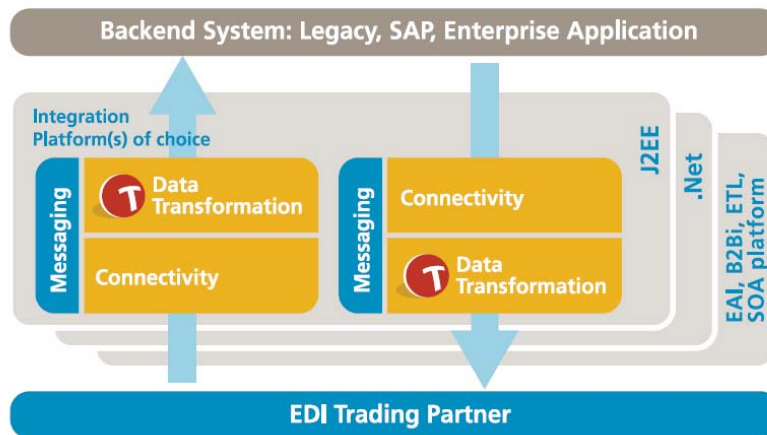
Backend System: Legacy, SAP, Enterprise Application

Integration Platform(s) of choice

J2EE

.Net

EAI, B2Bi, ETL, SOA platform

Messaging

T

Data Transformation

Connectivity

Messaging

Connectivity

T

Data Transformation

EDI Trading Partner